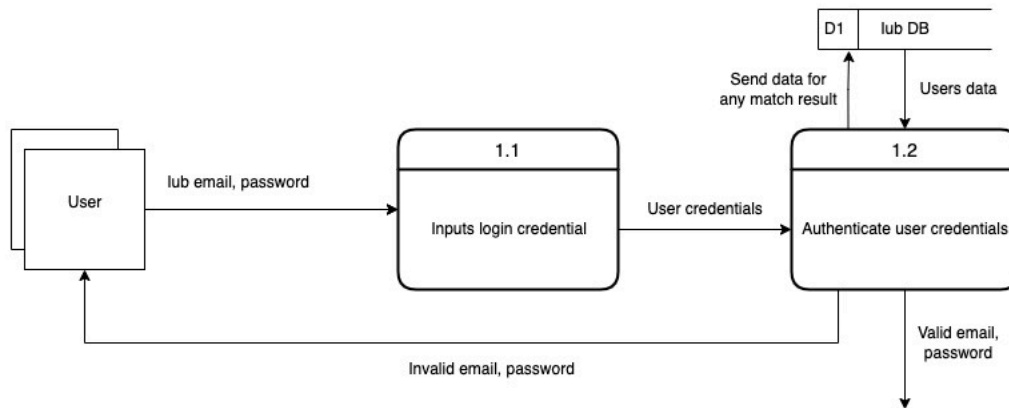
D1 | Iub DB

Send data for any match result

Users data

User

Iub email, password

1.1

Inputs login credential

User credentials

1.2

Authenticate user credentials

Valid email, password

Invalid email, password